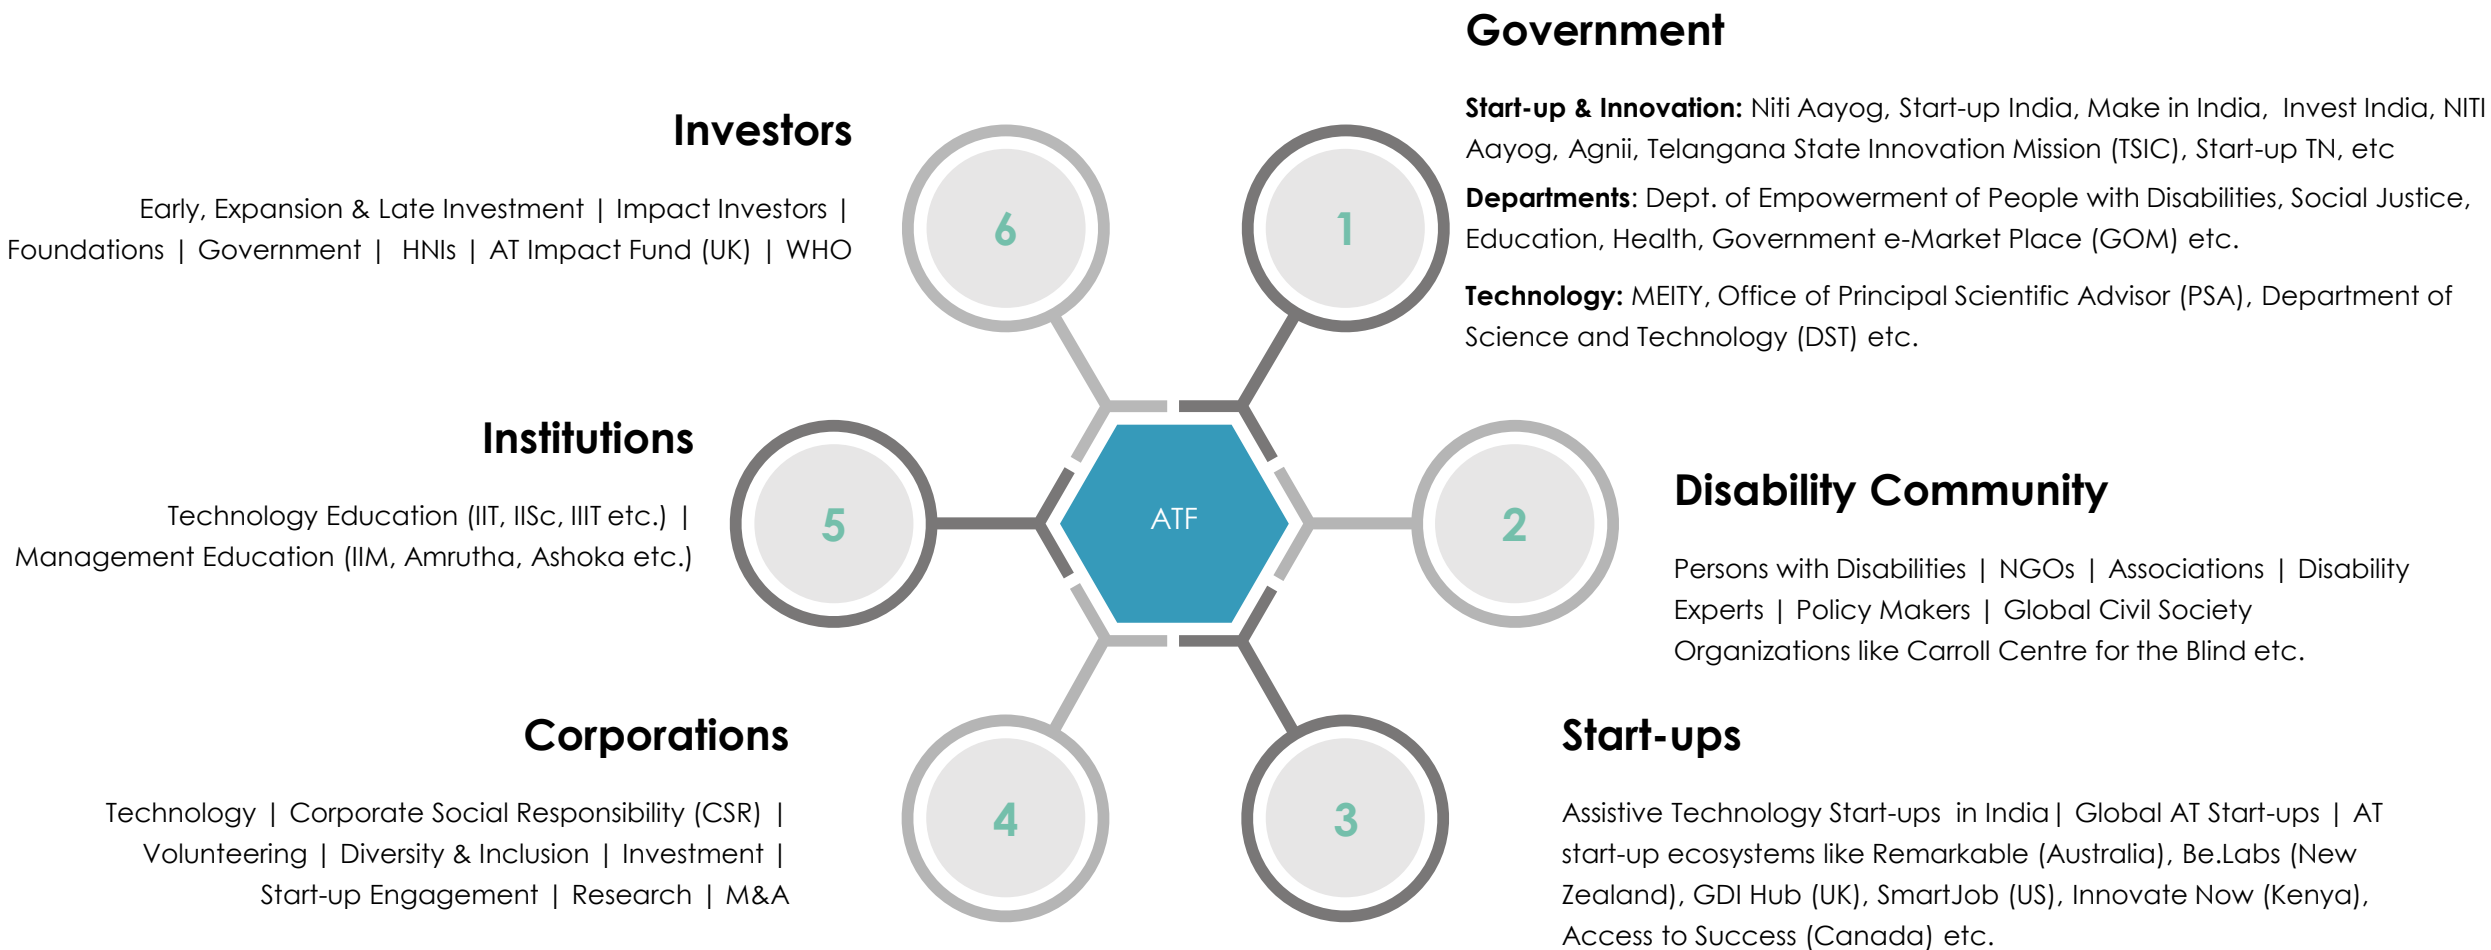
Government

Start-up & Innovation: Niti Aayog, Start-up India, Make in India, Invest India, NITI Aayog, Agnii, Telangana State Innovation Mission (TSIC), Start-up TN, etc

Departments: Dept. of Empowerment of People with Disabilities, Social Justice, Education, Health, Government e-Market Place (GOM) etc.

Technology: MEITY, Office of Principal Scientific Advisor (PSA), Department of Science and Technology (DST) etc.

Investors

Early, Expansion & Late Investment | Impact Investors | Foundations | Government | HNIs | AT Impact Fund (UK) | WHO

6

1

Institutions

Technology Education (IIT, IISc, IIIT etc.) | Management Education (IIM, Amrutha, Ashoka etc.)

5

ATF

2

Disability Community

Persons with Disabilities | NGOs | Associations | Disability Experts | Policy Makers | Global Civil Society Organizations like Carroll Centre for the Blind etc.

Corporations

Technology | Corporate Social Responsibility (CSR) | Volunteering | Diversity & Inclusion | Investment | Start-up Engagement | Research | M&A

4

3

Start-ups

Assistive Technology Start-ups in India | Global AT Start-ups | AT start-up ecosystems like Remarkable (Australia), Be.Labs (New Zealand), GDI Hub (UK), SmartJob (US), Innovate Now (Kenya), Access to Success (Canada) etc.